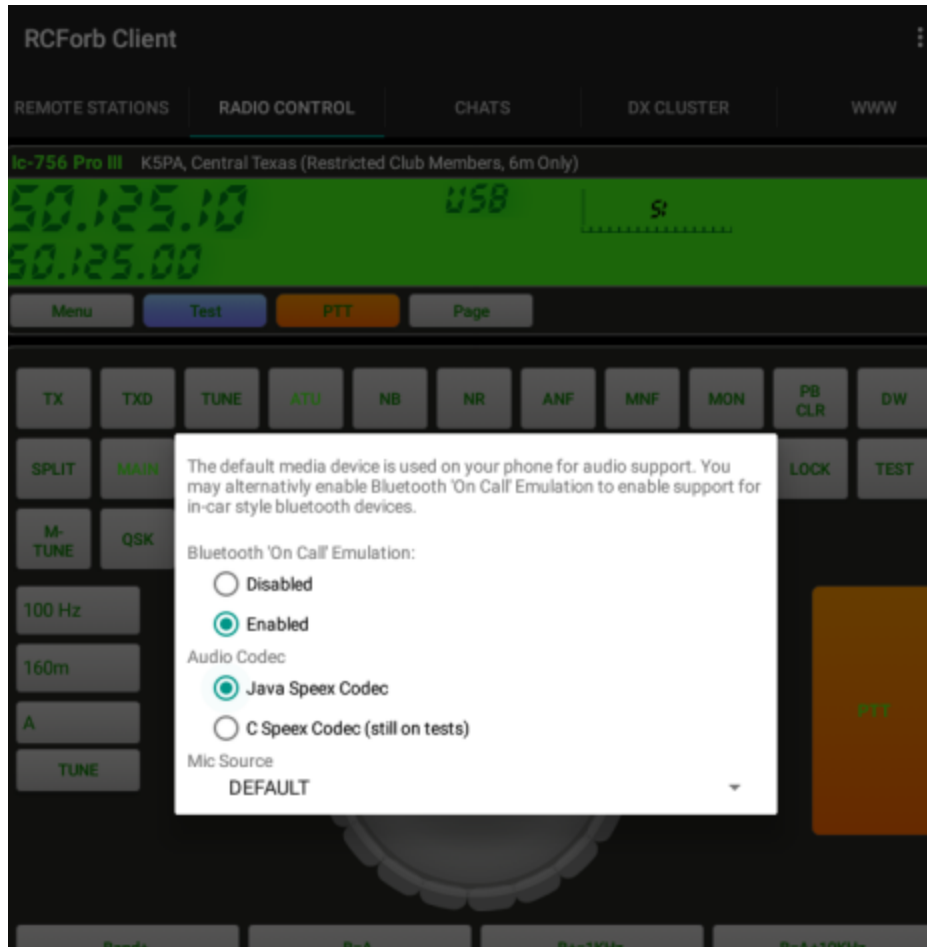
RCForb Client

REMOTE STATIONS RADIO CONTROL CHATS DX CLUSTER WWW

Ic-756 Pro III K5PA, Central Texas (Restricted Club Members, 6m Only)

50.125.10 USB S:
50.125.00

Menu Test PTT Page

TX TXD TUNE ATU NB NR ANF MNF MON PB CLR DW

SPLIT MAIN LOCK TEST

M-TUNE QSK

100 Hz

160m

A

TUNE

PTT

The default media device is used on your phone for audio support. You may alternativly enable Bluetooth 'On Call' Emulation to enable support for in-car style bluetooth devices.

Bluetooth 'On Call' Emulation:

Disabled

Enabled

Audio Codec

Java Speex Codec

C Speex Codec (still on tests)

Mic Source

DEFAULT

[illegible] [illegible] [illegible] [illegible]